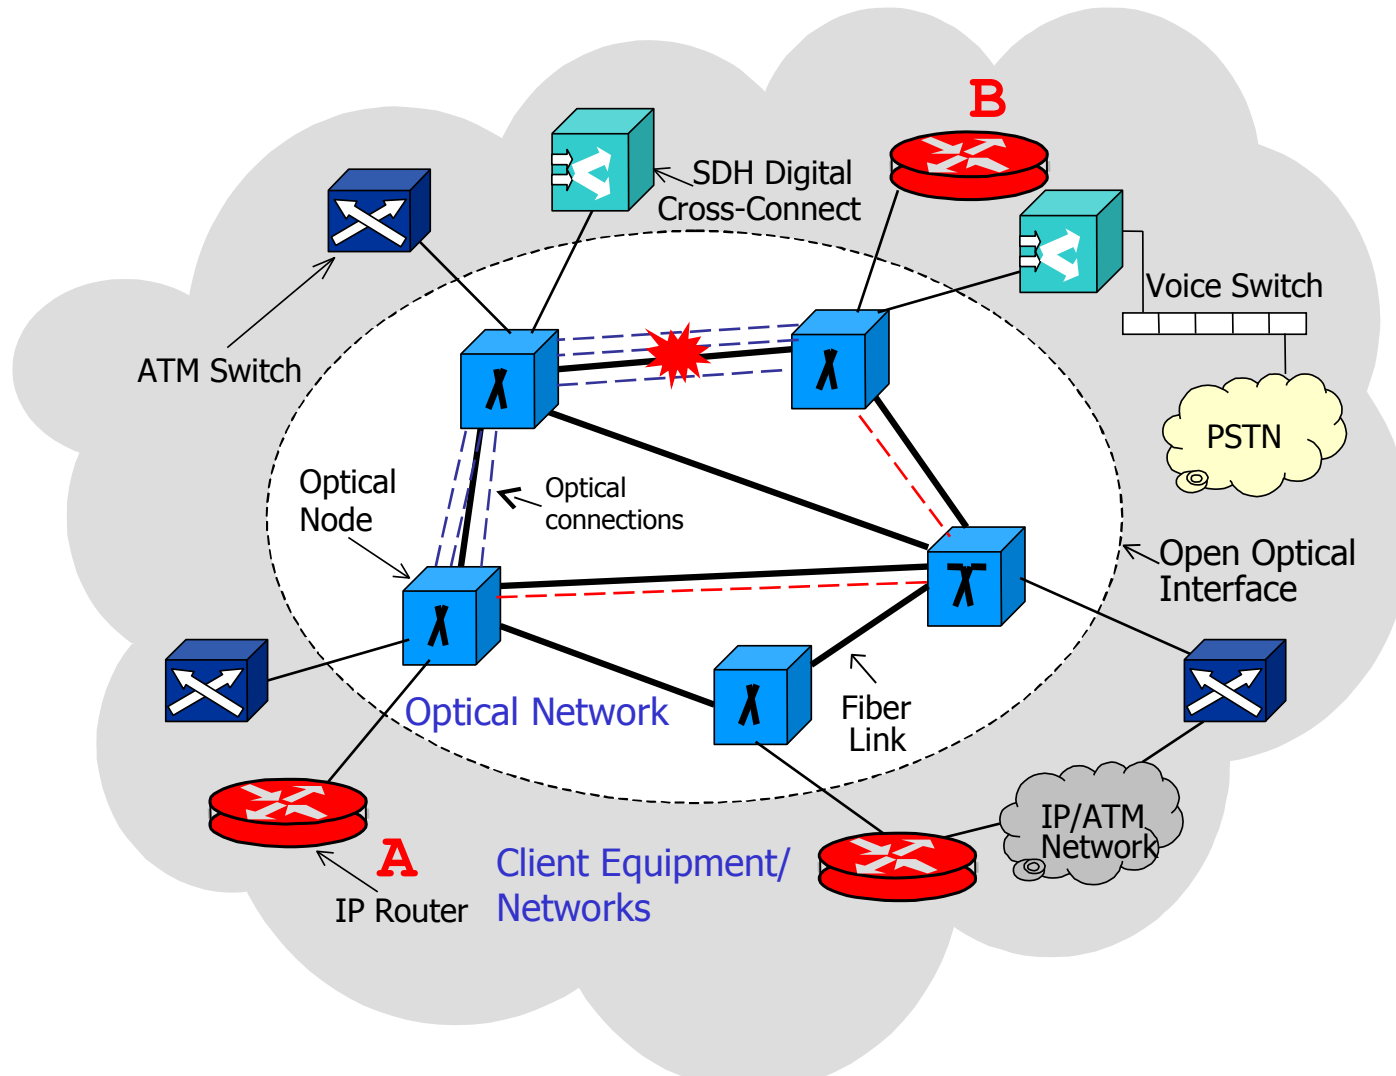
B

SDH Digital Cross-Connect

Voice Switch

ATM Switch

PSTN

Optical connections

Optical Node

Open Optical Interface

Optical Network

Fiber Link

IP/ATM Network

A

Client Equipment/ Networks

IP Router